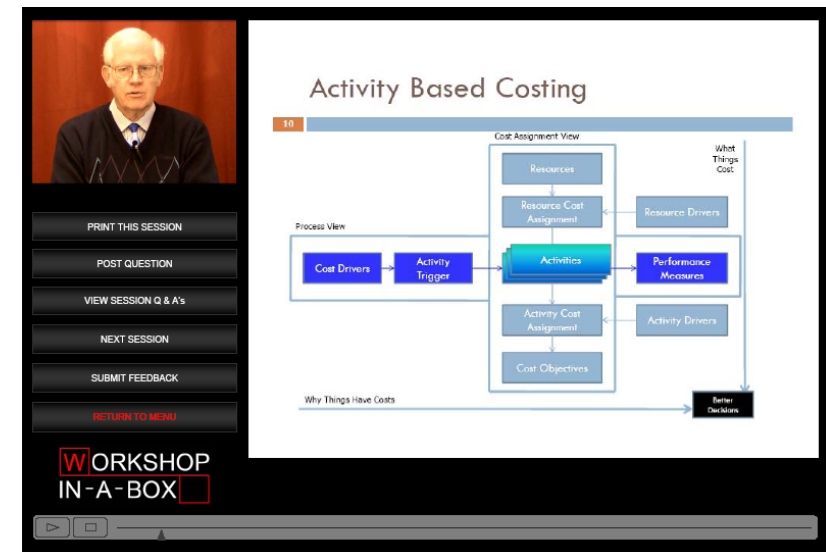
PRINT THIS SESSION

POST QUESTION

VIEW SESSION Q & A's

NEXT SESSION

SUBMIT FEEDBACK

RETURN TO MENU

WORKSHOP IN-A-BOX

Activity Based Costing

10

Cost Assignment View

What Things Cost

Resources

Resource Cost Assignment

Resource Drivers

Process View

Cost Drivers

Activity Trigger

Activities

Performance Measures

Activity Cost Assignment

Activity Drivers

Cost Objectives

Why Things Have Costs

Better Decisions